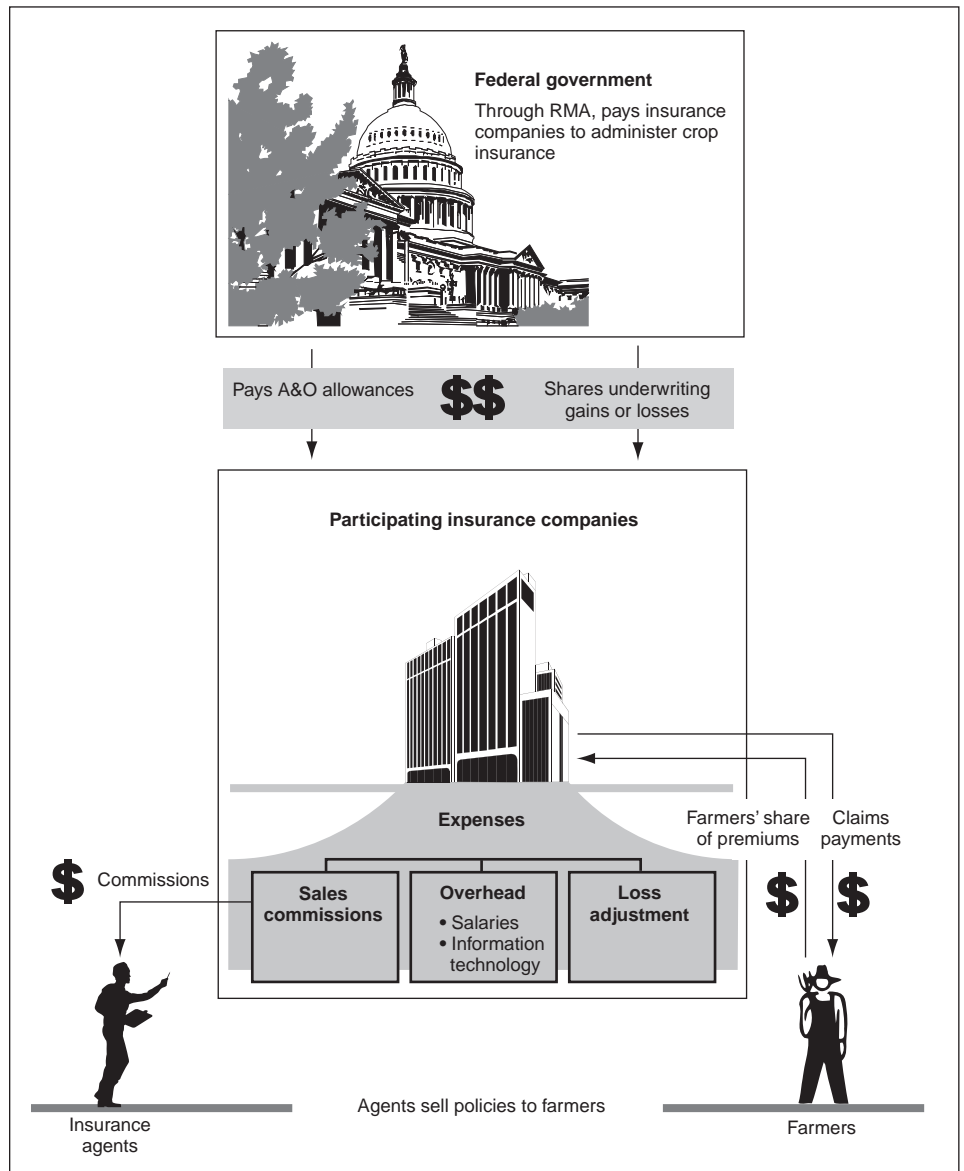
**Federal government**

Through RMA, pays insurance companies to administer crop insurance

Pays A&O allowances

$$

Shares underwriting gains or losses

**Participating insurance companies**

**Expenses**

**Sales commissions**

**Overhead**
• Salaries
• Information technology

**Loss adjustment**

Farmers' share of premiums

Claims payments

$

$

$

Commissions

Insurance agents

Agents sell policies to farmers

Farmers